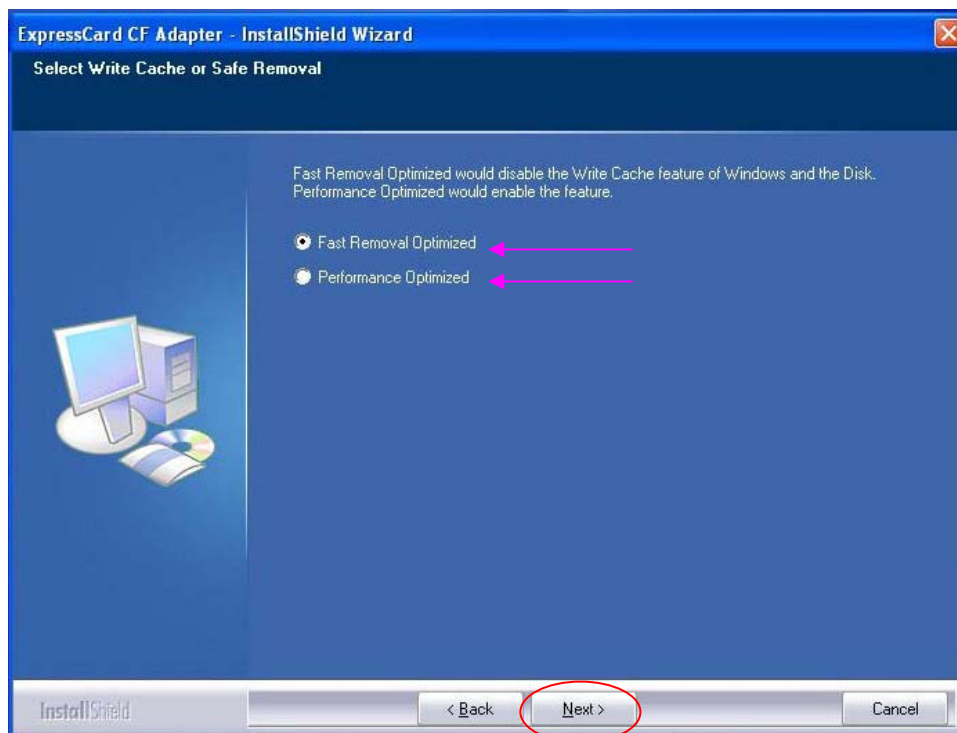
ExpressCard CF Adapter - InstallShield Wizard

Select Write Cache or Safe Removal

Fast Removal Optimized would disable the Write Cache feature of Windows and the Disk. Performance Optimized would enable the feature.

Fast Removal Optimized

Performance Optimized

InstallShield

< Back

Next >

Cancel